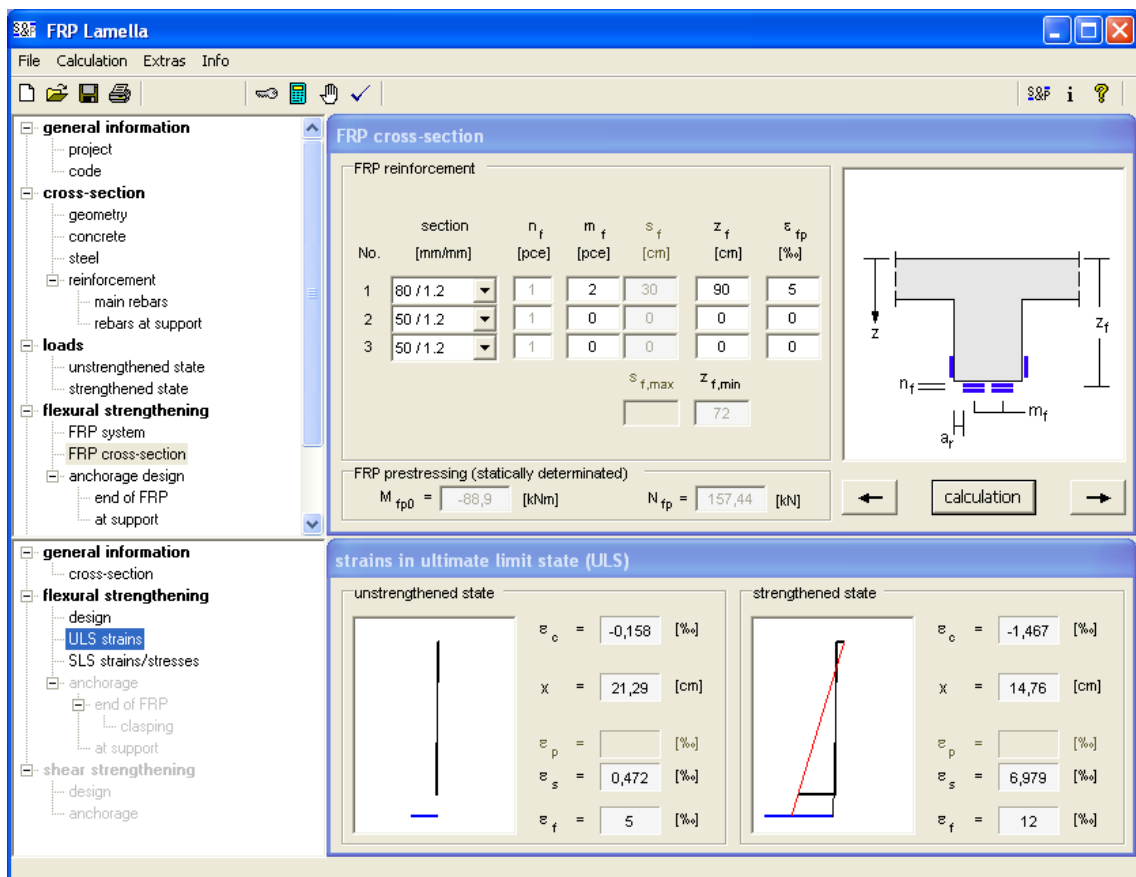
S&F FRP Lamella

File Calculation Extras Info

S&F i ?

general information
project
code
cross-section
geometry
concrete
steel
reinforcement
main rebars
rebars at support
loads
unstrengthened state
strengthened state
flexural strengthening
FRP system
FRP cross-section
anchorage design
end of FRP
at support

general information
cross-section
flexural strengthening
design
ULS strains
SLS strains/stresses
anchorage
end of FRP
clasping
at support
shear strengthening
design
anchorage

FRP cross-section

FRP reinforcement

| No. | section [mm/mm] | $n_f$ [pce] | $m_f$ [pce] | $s_f$ [cm] | $z_f$ [cm] | $\varepsilon_{fp}$ [‰] |
|---|---|---|---|---|---|---|
| 1 | 80 / 1.2 | 1 | 2 | 30 | 90 | 5 |
| 2 | 50 / 1.2 | 1 | 0 | 0 | 0 | 0 |
| 3 | 50 / 1.2 | 1 | 0 | 0 | 0 | 0 |

$s_{f,max}$ $z_{f,min}$ 72

$z$ $z_f$ $n_f$ $m_f$ $a_r$

FRP prestressing (statically determinated)
$M_{fp0}$ = -88,9 [kNm] $N_{fp}$ = 157,44 [kN]

calculation

strains in ultimate limit state (ULS)

unstrengthened state
$\varepsilon_c$ = -0,158 [‰]
x = 21,29 [cm]
$\varepsilon_p$ = [‰]
$\varepsilon_s$ = 0,472 [‰]
$\varepsilon_f$ = 5 [‰]

strengthened state
$\varepsilon_c$ = -1,467 [‰]
x = 14,76 [cm]
$\varepsilon_p$ = [‰]
$\varepsilon_s$ = 6,979 [‰]
$\varepsilon_f$ = 12 [‰]